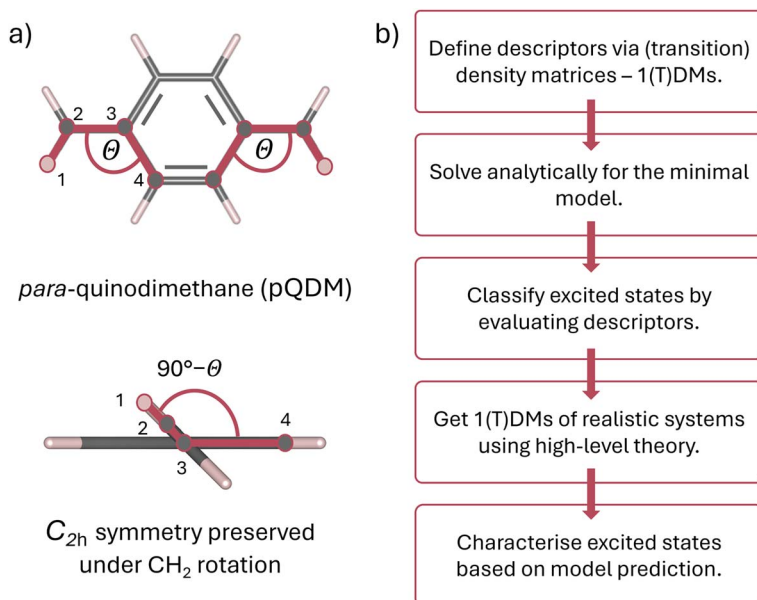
a)

2 3 $\Theta$ $\Theta$ 1 4

*para*-quinodimethane (pQDM)

90°−$\Theta$

1 2 4 3

$C_{2h}$ symmetry preserved under $CH_2$ rotation

b)

Define descriptors via (transition) density matrices – 1(T)DMs.

Solve analytically for the minimal model.

Classify excited states by evaluating descriptors.

Get 1(T)DMs of realistic systems using high-level theory.

Characterise excited states based on model prediction.